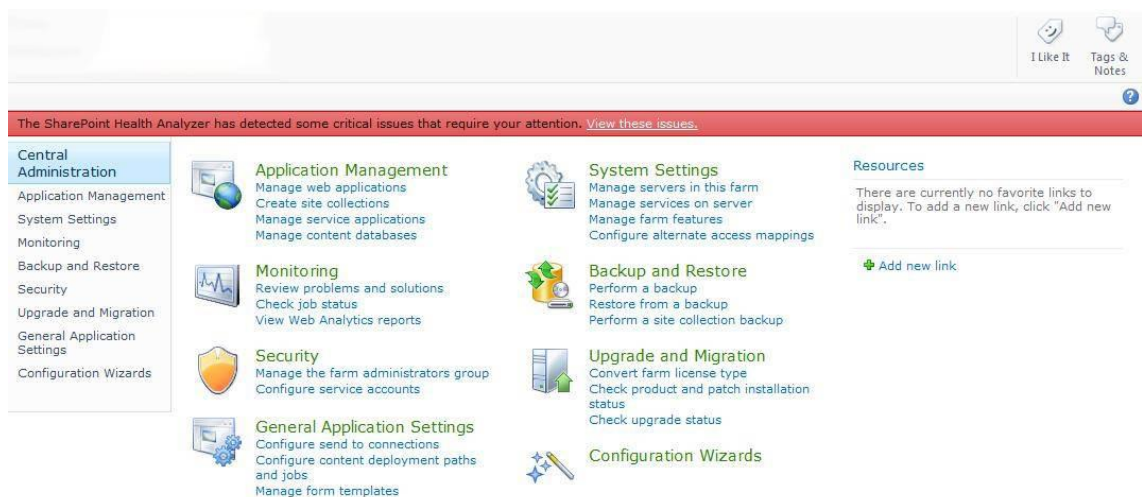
I Like It
Tags & Notes

The SharePoint Health Analyzer has detected some critical issues that require your attention. View these issues.

Central Administration
Application Management
System Settings
Monitoring
Backup and Restore
Security
Upgrade and Migration
General Application Settings
Configuration Wizards

Application Management
Manage web applications
Create site collections
Manage service applications
Manage content databases

Monitoring
Review problems and solutions
Check job status
View Web Analytics reports

Security
Manage the farm administrators group
Configure service accounts

General Application Settings
Configure send to connections
Configure content deployment paths and jobs
Manage form templates

System Settings
Manage servers in this farm
Manage services on server
Manage farm features
Configure alternate access mappings

Backup and Restore
Perform a backup
Restore from a backup
Perform a site collection backup

Upgrade and Migration
Convert farm license type
Check product and patch installation status
Check upgrade status

Configuration Wizards

Resources
There are currently no favorite links to display. To add a new link, click "Add new link".

Add new link